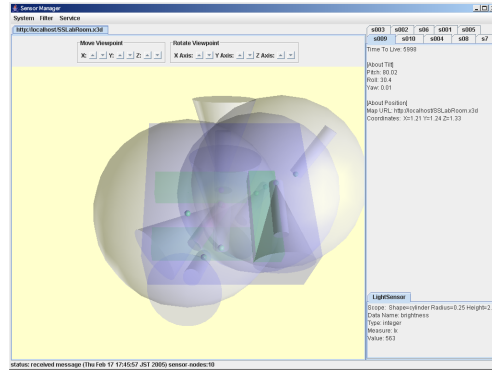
Sensor Manager
System Filter Service
http://localhost/SSLabRoom.x3d
Move Viewpoint
X: - + Y: - + Z: - +
Rotate Viewpoint
X Axis: - + Y Axis: - + Z Axis: - +
s003 s002 s86 s001 s005
s009 s010 s004 s08 s7
Time To Live: 5998

[About Tilt]
Pitch: 80.02
Roll: 30.4
Yaw: 0.01

[About Position]
Map URL: http://localhost/SSLabRoom.x3d
Coordinates: X=1.21 Y=1.24 Z=1.33

LightSensor
Scope: Shape=cylinder Radius=0.25 Height=2.
Data Name: brightness
Type: integer
Measure: lx
Value: 563
status: received message (Thu Feb 17 17:45:57 JST 2005) sensor-nodes:10